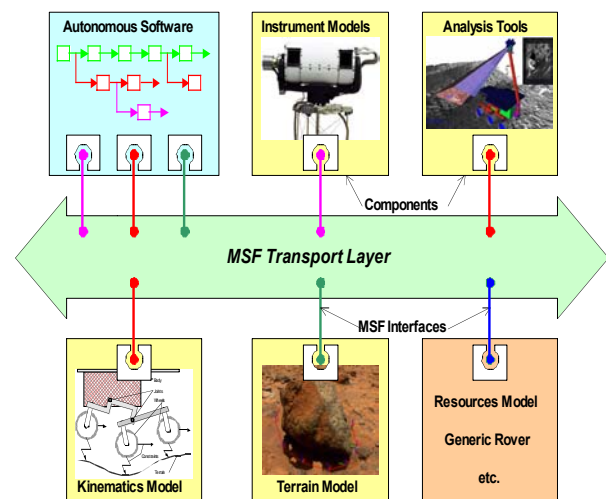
Autonomous Software

Instrument Models

Analysis Tools

Components

MSF Transport Layer

MSF Interfaces

Body
Joints
Wheels
Constraints
Terrain

Kinematics Model

Terrain Model

Resources Model

Generic Rover

etc.